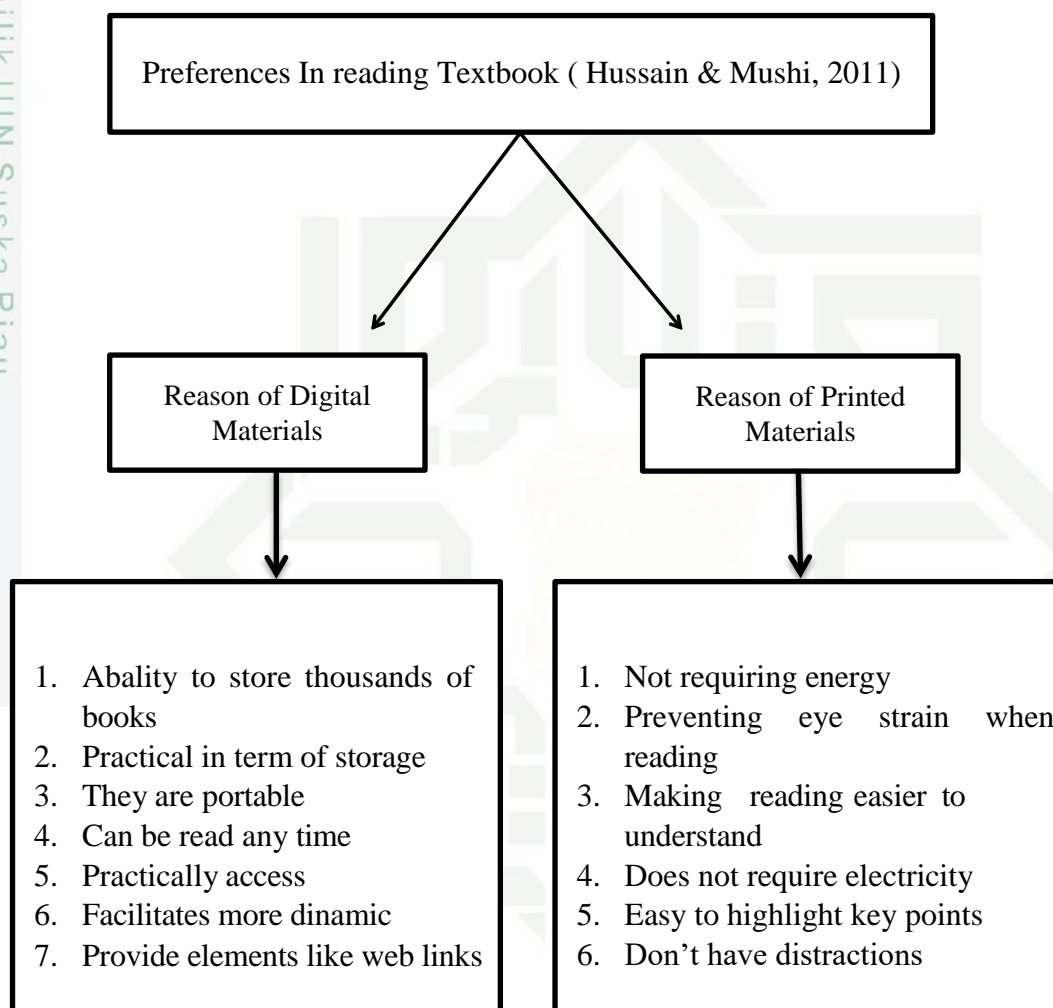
Preferences In reading Textbook ( Hussain & Mushi, 2011)

Reason of Digital Materials

Reason of Printed Materials

1. Abality to store thousands of books
2. Practical in term of storage
3. They are portable
4. Can be read any time
5. Practically access
6. Facilitates more dinamic
7. Provide elements like web links

1. Not requiring energy
2. Preventing eye strain when reading
3. Making reading easier to understand
4. Does not require electricity
5. Easy to highlight key points
6. Don't have distractions